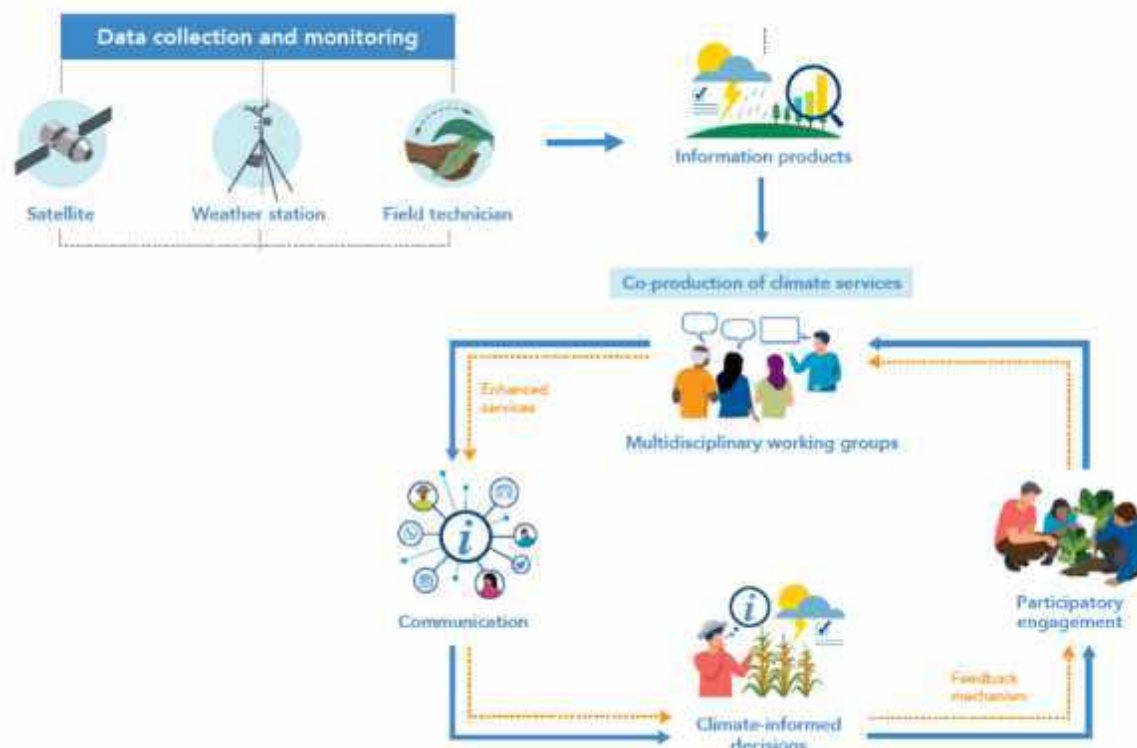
Data collection and monitoring

Satellite

Weather station

Field technician

Information products

Co-production of climate services

Enhanced services

Multidisciplinary working groups

Communication

Participatory engagement

Feedback mechanism

Climate-informed decisions